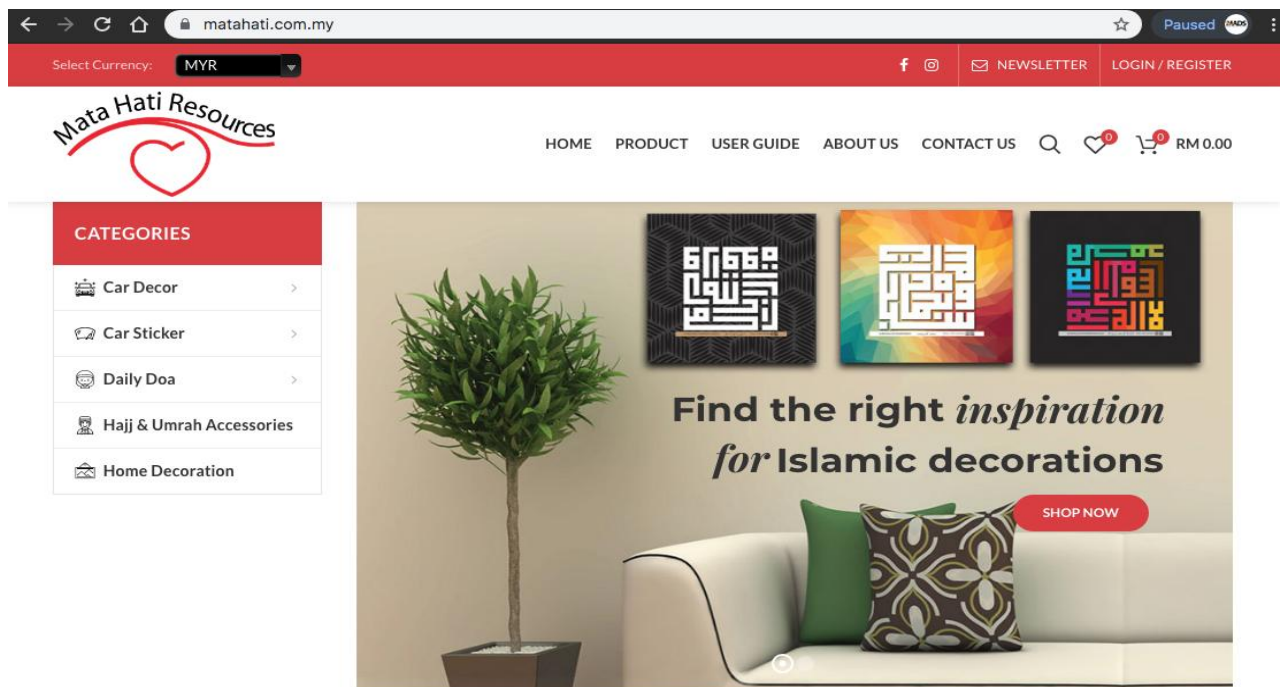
matahati.com.my

Paused

Select Currency: MYR

NEWSLETTER

LOGIN / REGISTER

Mata Hati Resources

HOME PRODUCT USER GUIDE ABOUT US CONTACT US

0

0

RM 0.00

CATEGORIES

Car Decor

Car Sticker

Daily Doa

Hajj & Umrah Accessories

Home Decoration

Find the right *inspiration* *for* Islamic decorations

SHOP NOW